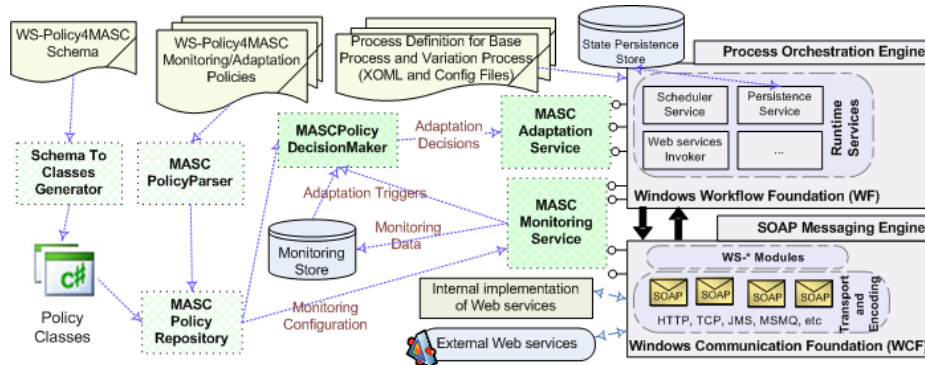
WS-Policy4MASC Schema

WS-Policy4MASC Monitoring/Adaptation Policies

Process Definition for Base Process and Variation Process (XOML and Config Files)

State Persistence Store

Process Orchestration Engine

Schema To Classes Generator

MASC PolicyParser

MASCPolicy DecisionMaker

Adaptation Decisions

MASC Adaptation Service

Scheduler Service

Persistence Service

Web services Invoker

...

Runtime Services

Windows Workflow Foundation (WF)

Adaptation Triggers

MASC Monitoring Service

Monitoring Data

Monitoring Store

SOAP Messaging Engine

WS-* Modules

C#

Policy Classes

MASC Policy Repository

Monitoring Configuration

Internal implementation of Web services

SOAP

SOAP

SOAP

SOAP

HTTP, TCP, JMS, MSMQ, etc

Transport and Encoding

External Web services

Windows Communication Foundation (WCF)